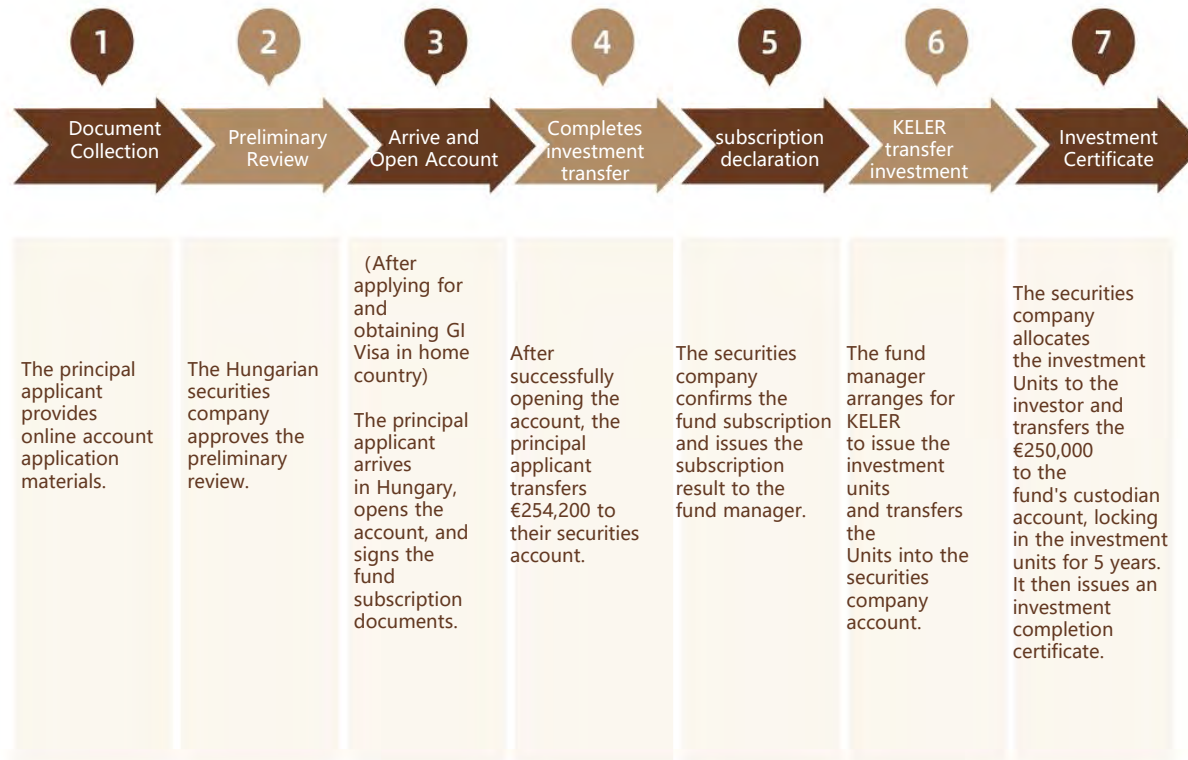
1

Document Collection

2

Preliminary Review

3

Arrive and Open Account

4

Completes investment transfer

5

subscription declaration

6

KELER transfer investment

7

Investment Certificate

The principal applicant provides online account application materials.

The Hungarian securities company approves the preliminary review.

(After applying for and obtaining GI Visa in home country)

The principal applicant arrives in Hungary, opens the account, and signs the fund subscription documents.

After successfully opening the account, the principal applicant transfers €254,200 to their securities account.

The securities company confirms the fund subscription and issues the subscription result to the fund manager.

The fund manager arranges for KELER to issue the investment units and transfers the Units into the securities company account.

The securities company allocates the investment Units to the investor and transfers the €250,000 to the fund's custodian account, locking in the investment units for 5 years. It then issues an investment completion certificate.